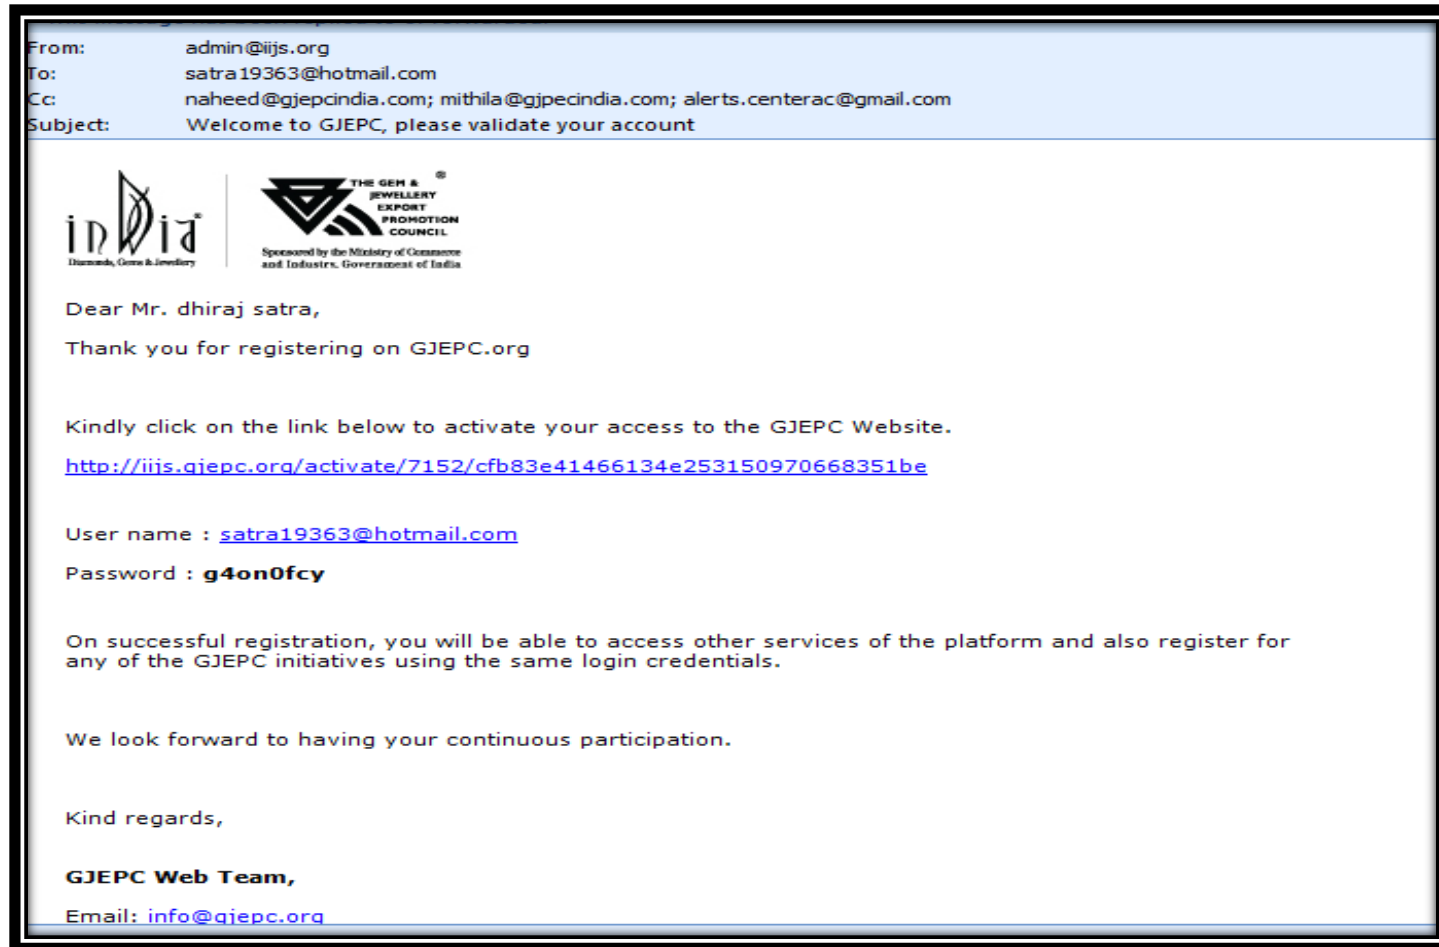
From: admin@iijs.org
To: satra19363@hotmail.com
Cc: naheed@gjepcindia.com; mithila@gjpecindia.com; alerts.centerac@gmail.com
Subject: Welcome to GJEPC, please validate your account

india
Diamonds, Gems & Jewellery

THE GEM & JEWELLERY EXPORT PROMOTION COUNCIL
Sponsored by the Ministry of Commerce and Industry, Government of India

Dear Mr. dhiraj satra,

Thank you for registering on GJEPC.org

Kindly click on the link below to activate your access to the GJEPC Website.

http://iijs.gjepc.org/activate/7152/cfb83e41466134e253150970668351be

User name : satra19363@hotmail.com

Password : g4on0fcy

On successful registration, you will be able to access other services of the platform and also register for any of the GJEPC initiatives using the same login credentials.

We look forward to having your continuous participation.

Kind regards,

GJEPC Web Team,

Email: info@gjepc.org